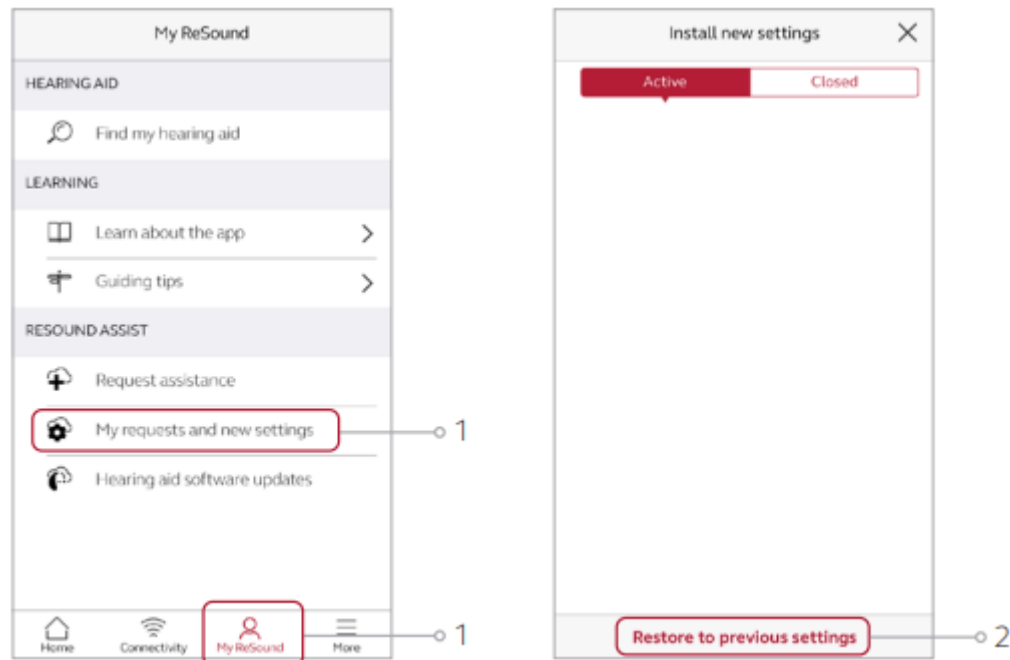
My ReSound

HEARING AID

Find my hearing aid

LEARNING

Learn about the app

Guiding tips

RESOUND ASSIST

Request assistance

My requests and new settings

1

Hearing aid software updates

Home

Connectivity

My ReSound

More

1

Install new settings

Active

Closed

Restore to previous settings

2